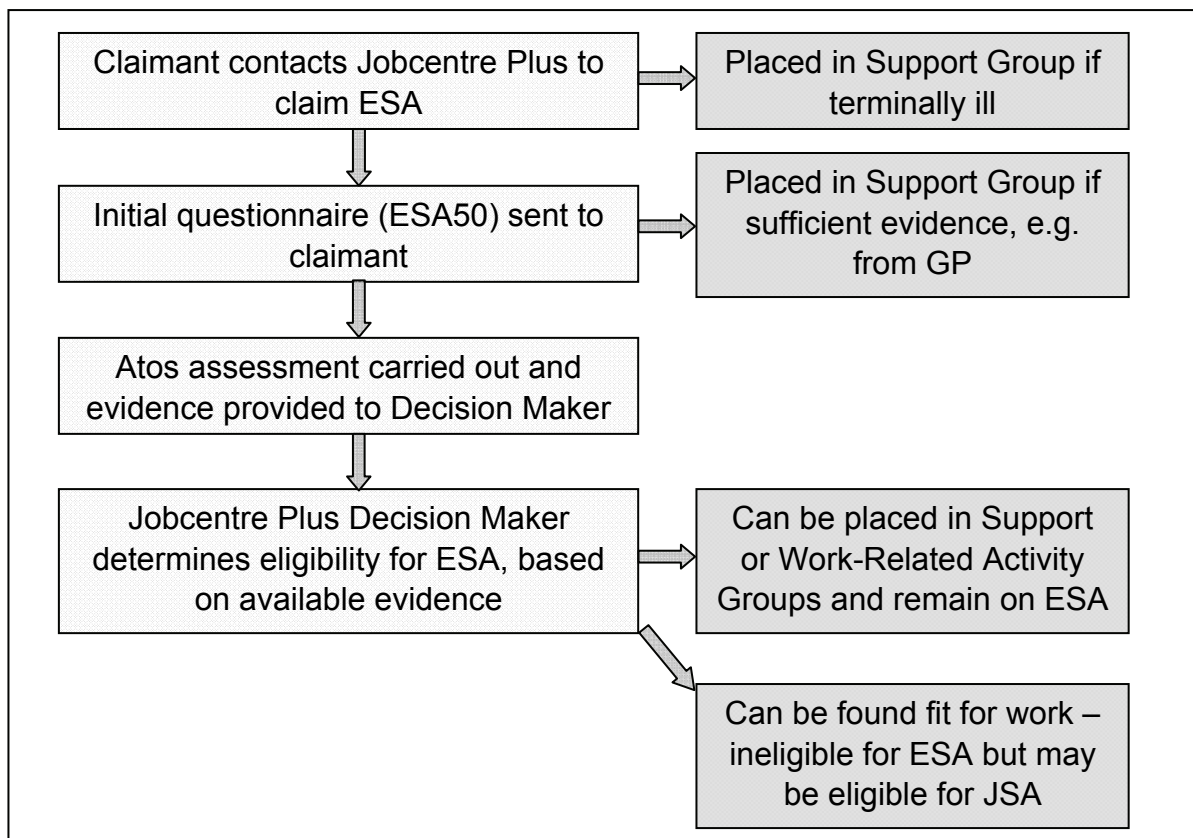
Claimant contacts Jobcentre Plus to claim ESA

Placed in Support Group if terminally ill

Initial questionnaire (ESA50) sent to claimant

Placed in Support Group if sufficient evidence, e.g. from GP

Atos assessment carried out and evidence provided to Decision Maker

Jobcentre Plus Decision Maker determines eligibility for ESA, based on available evidence

Can be placed in Support or Work-Related Activity Groups and remain on ESA

Can be found fit for work – ineligible for ESA but may be eligible for JSA